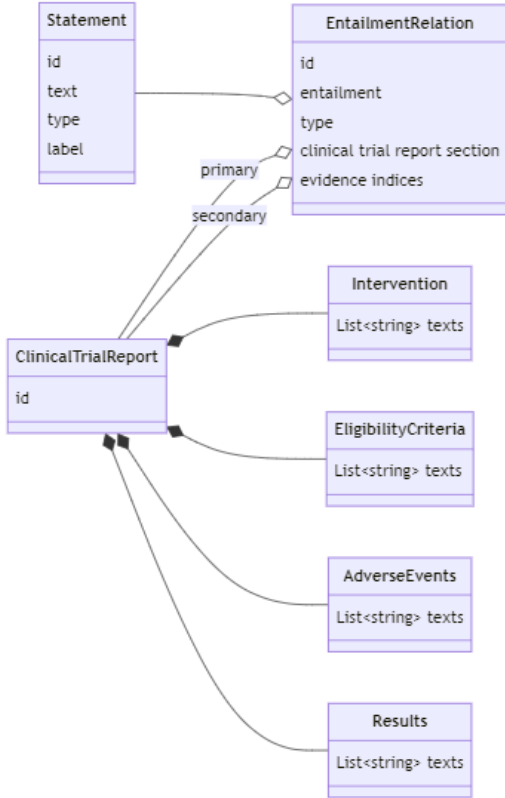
Statement
id
text
type
label

EntailmentRelation
id
entailment
type
clinical trial report section
evidence indices

primary
secondary

ClinicalTrialReport
id

Intervention
List<string> texts

EligibilityCriteria
List<string> texts

AdverseEvents
List<string> texts

Results
List<string> texts